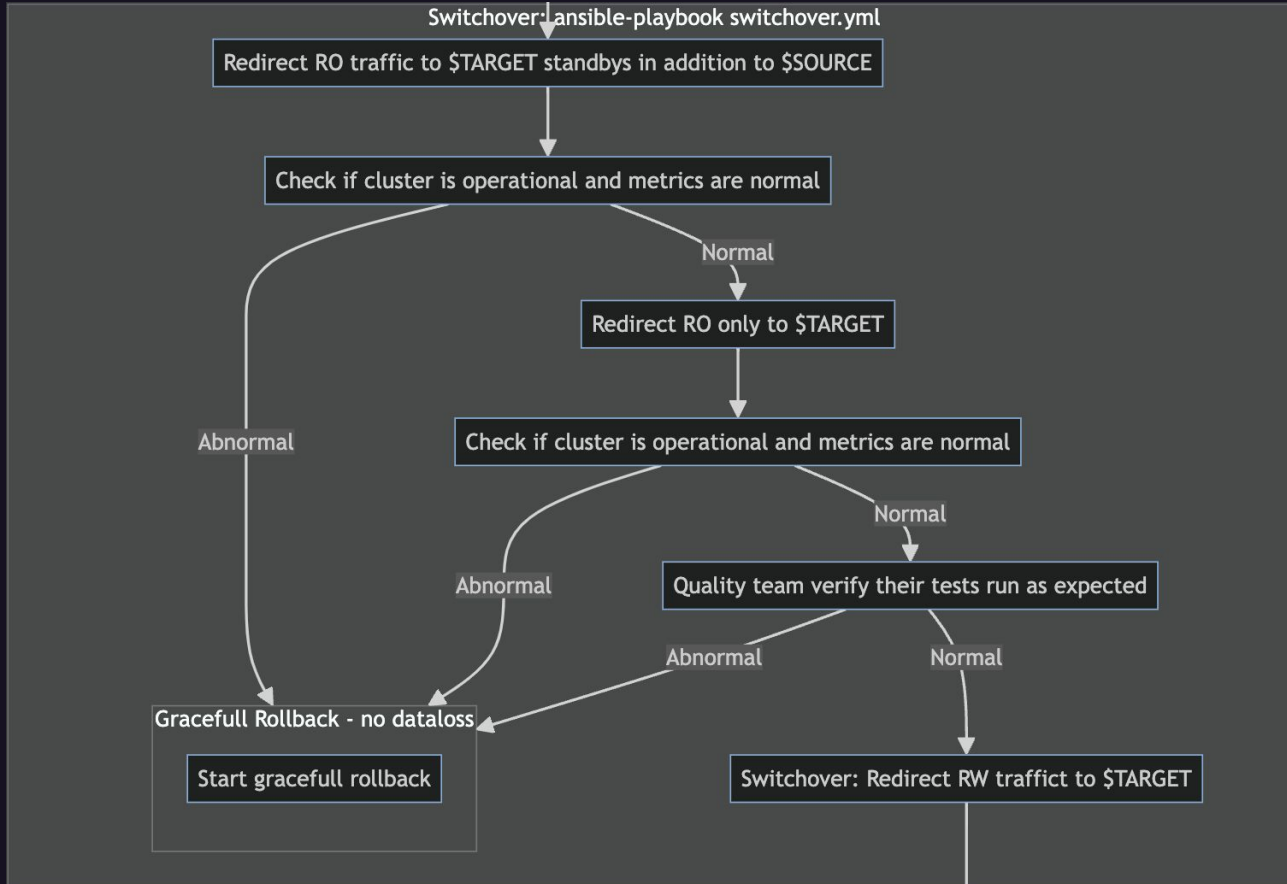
Switchover: ansible-playbook switchover.yml

Redirect RO traffic to $TARGET standbys in addition to $SOURCE

Check if cluster is operational and metrics are normal

Normal

Redirect RO only to $TARGET

Abnormal

Check if cluster is operational and metrics are normal

Normal

Abnormal

Quality team verify their tests run as expected

Abnormal

Normal

Gracefull Rollback - no dataloss

Start gracefull rollback

Switchover: Redirect RW traffict to $TARGET